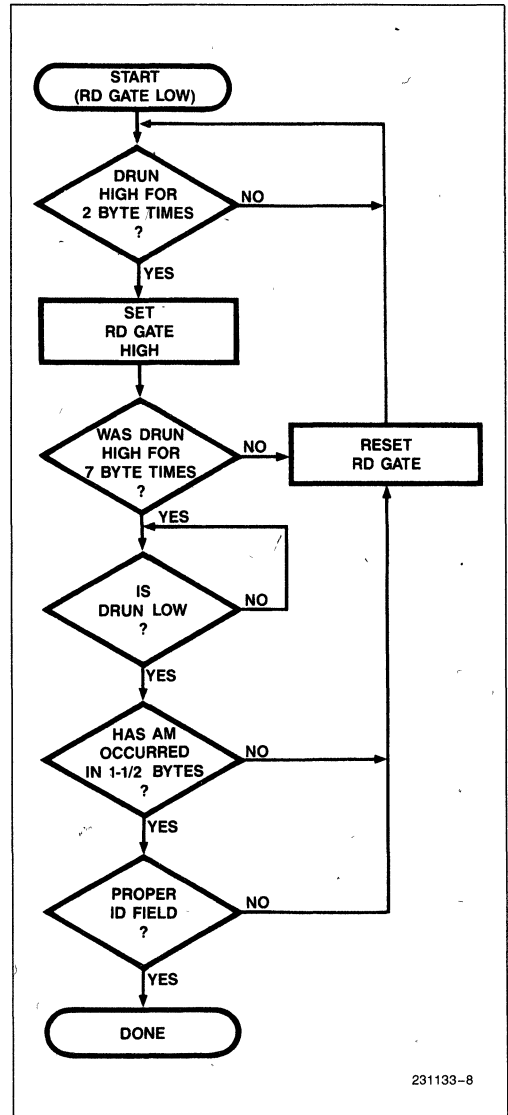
START
(RD GATE LOW)

DRUN
HIGH FOR
2 BYTE TIMES
?

NO

YES

SET
RD GATE
HIGH

WAS DRUN
HIGH FOR
7 BYTE TIMES
?

NO

RESET
RD GATE

YES

IS
DRUN LOW
?

NO

YES

HAS AM
OCCURRED
IN 1-1/2 BYTES
?

NO

YES

PROPER
ID FIELD
?

NO

YES

DONE

231133-8